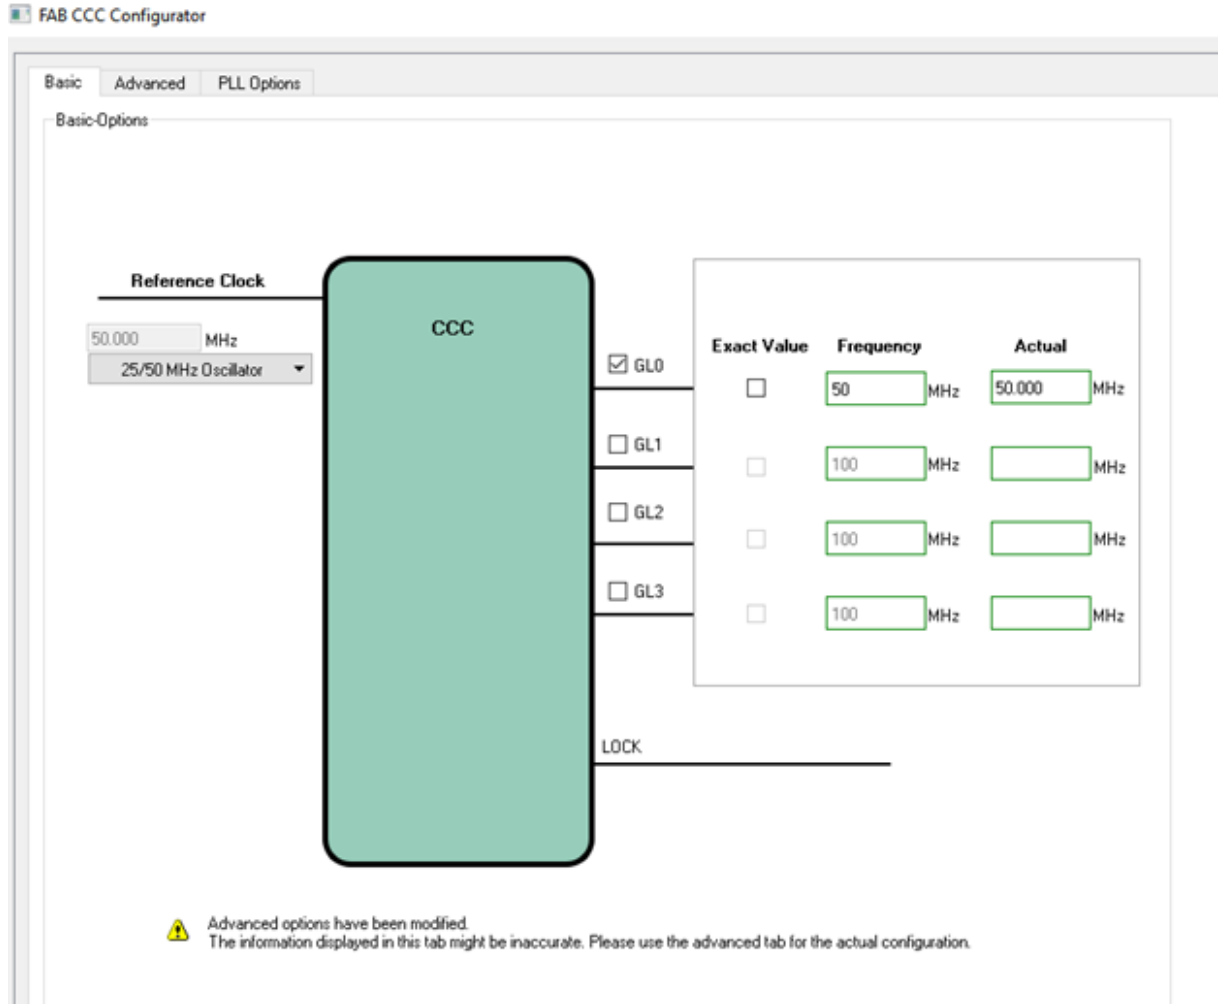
FAB CCC Configurator

Basic Advanced PLL Options

Basic-Options

Reference Clock

50.000 MHz

25/50 MHz Oscillator

CCC

GL0

GL1

GL2

GL3

| Exact Value | Frequency | Actual |
|---|---|---|
| | 50 MHz | 50.000 MHz |
| | 100 MHz | MHz |
| | 100 MHz | MHz |
| | 100 MHz | MHz |

LOCK

Advanced options have been modified.
The information displayed in this tab might be inaccurate. Please use the advanced tab for the actual configuration.